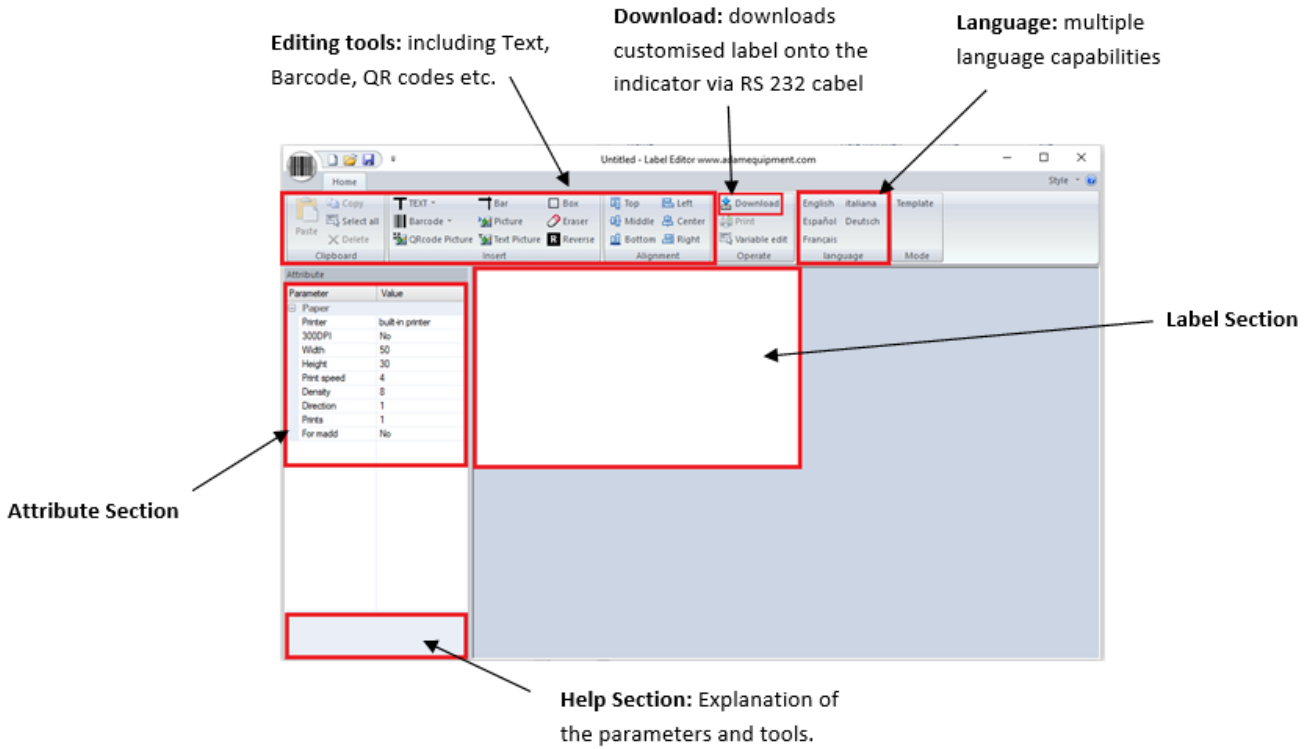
**Editing tools:** including Text, Barcode, QR codes etc.

**Download:** downloads customised label onto the indicator via RS 232 cabel

**Language:** multiple language capabilities

Untitled - Label Editor www.adamequipment.com

Home

Style

Paste
Copy
Select all
Delete
Clipboard

TEXT
Barcode
QRcode Picture
Bar
Picture
Text Picture
Box
Eraser
Reverse
Insert

Top
Middle
Bottom
Left
Center
Right
Alignment

Download
Print
Variable edit
Operate

English
Español
Français
italiana
Deutsch
language

Template
Mode

Attribute

| Parameter | Value |
|---|---|
| Paper | |
| Printer | built-in printer |
| 300DPI | No |
| Width | 50 |
| Height | 30 |
| Print speed | 4 |
| Density | 8 |
| Direction | 1 |
| Prints | 1 |
| For madd | No |

**Label Section**

**Attribute Section**

**Help Section:** Explanation of the parameters and tools.